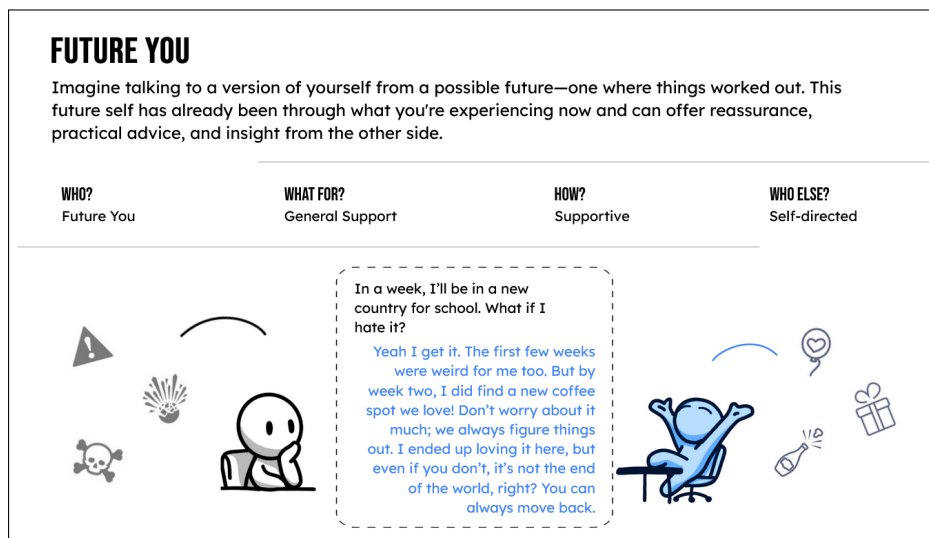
FUTURE YOU

Imagine talking to a version of yourself from a possible future—one where things worked out. This future self has already been through what you're experiencing now and can offer reassurance, practical advice, and insight from the other side.

| WHO? | WHAT FOR? | HOW? | WHO ELSE? |
|---|---|---|---|
| Future You | General Support | Supportive | Self-directed |

In a week, I'll be in a new country for school. What if I hate it?

Yeah I get it. The first few weeks were weird for me too. But by week two, I did find a new coffee spot we love! Don't worry about it much; we always figure things out. I ended up loving it here, but even if you don't, it's not the end of the world, right? You can always move back.